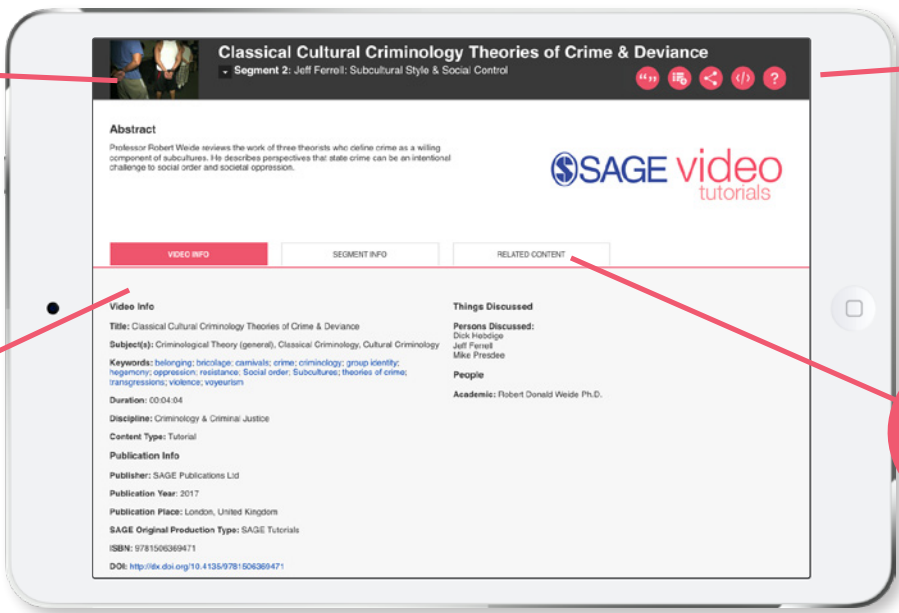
Classical Cultural Criminology Theories of Crime & Deviance

Segment 2: Jeff Ferrell: Subcultural Style & Social Control

Abstract

Professor Robert Weide reviews the work of three theorists who define crime as a willing component of subcultures. He describes perspectives that state crime can be an intentional challenge to social order and societal oppression.

SAGE video tutorials

VIDEO INFO

SEGMENT INFO

RELATED CONTENT

Video Info

Title: Classical Cultural Criminology Theories of Crime & Deviance

Subject(s): Criminological Theory (general), Classical Criminology, Cultural Criminology

Keywords: belonging; bricolage; carnivals; crime; criminology; group identity; hegemony; oppression; resistance; Social order; Subcultures; theories of crime; transgressions; violence; voyeurism

Duration: 00:04:04

Discipline: Criminology & Criminal Justice

Content Type: Tutorial

Publication Info

Publisher: SAGE Publications Ltd

Publication Year: 2017

Publication Place: London, United Kingdom

SAGE Original Production Type: SAGE Tutorials

ISBN: 9781506369471

DOI: http://dx.doi.org/10.4135/9781506369471

Things Discussed

Persons Discussed:
Dick Hebdige
Jeff Ferrell
Mike Presdee

People

Academic: Robert Donald Weide Ph.D.